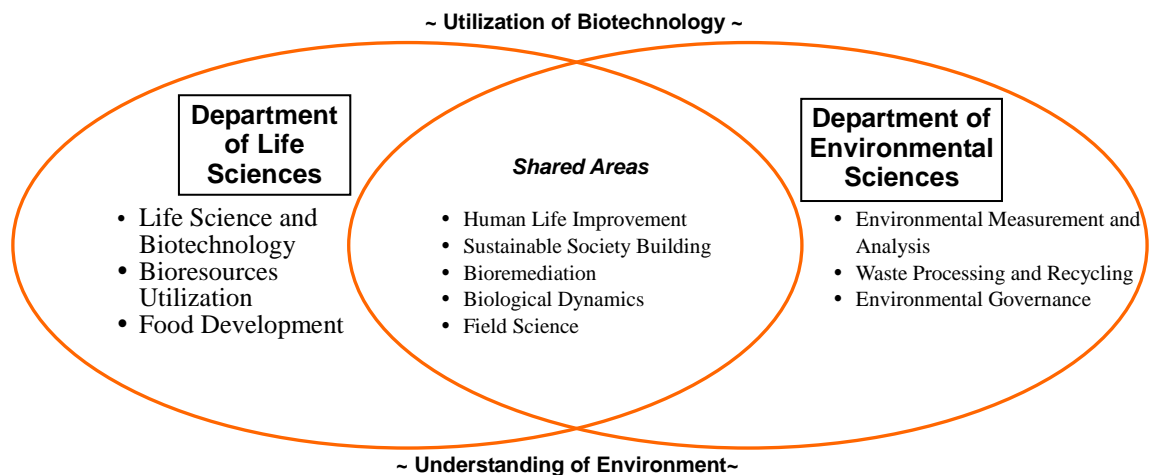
~ Utilization of Biotechnology ~

Department of Life Sciences

• Life Science and Biotechnology
• Bioresources Utilization
• Food Development

Shared Areas

• Human Life Improvement
• Sustainable Society Building
• Bioremediation
• Biological Dynamics
• Field Science

Department of Environmental Sciences

• Environmental Measurement and Analysis
• Waste Processing and Recycling
• Environmental Governance

~ Understanding of Environment~